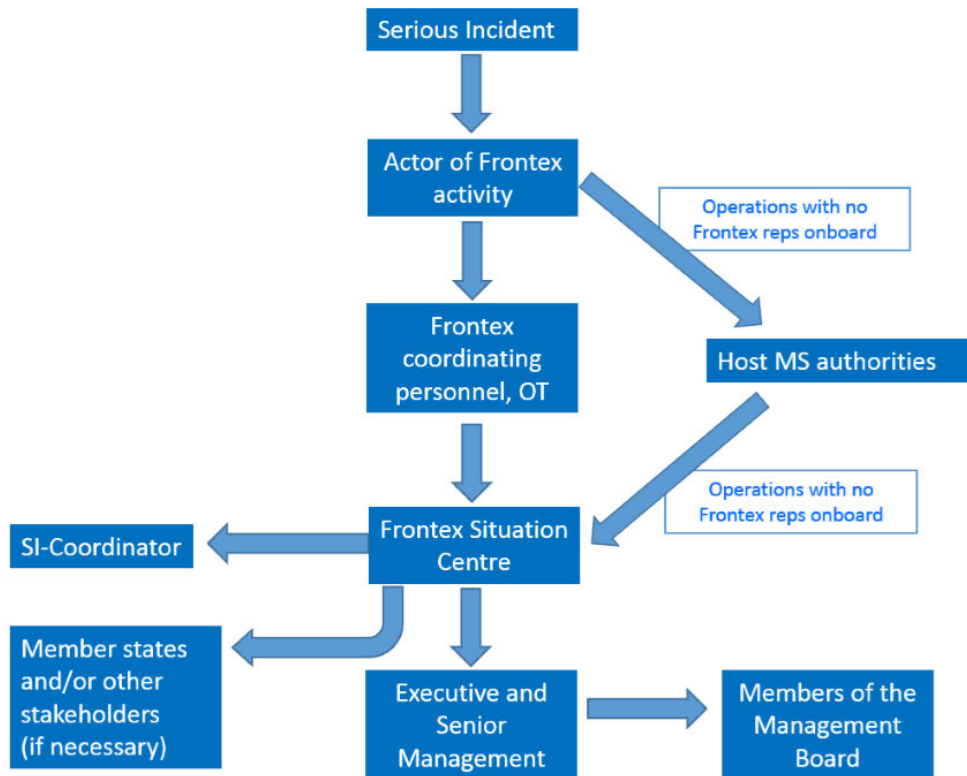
Serious Incident

Actor of Frontex activity

Operations with no Frontex reps onboard

Frontex coordinating personnel, OT

Host MS authorities

Operations with no Frontex reps onboard

SI-Coordinator

Frontex Situation Centre

Member states and/or other stakeholders (if necessary)

Executive and Senior Management

Members of the Management Board